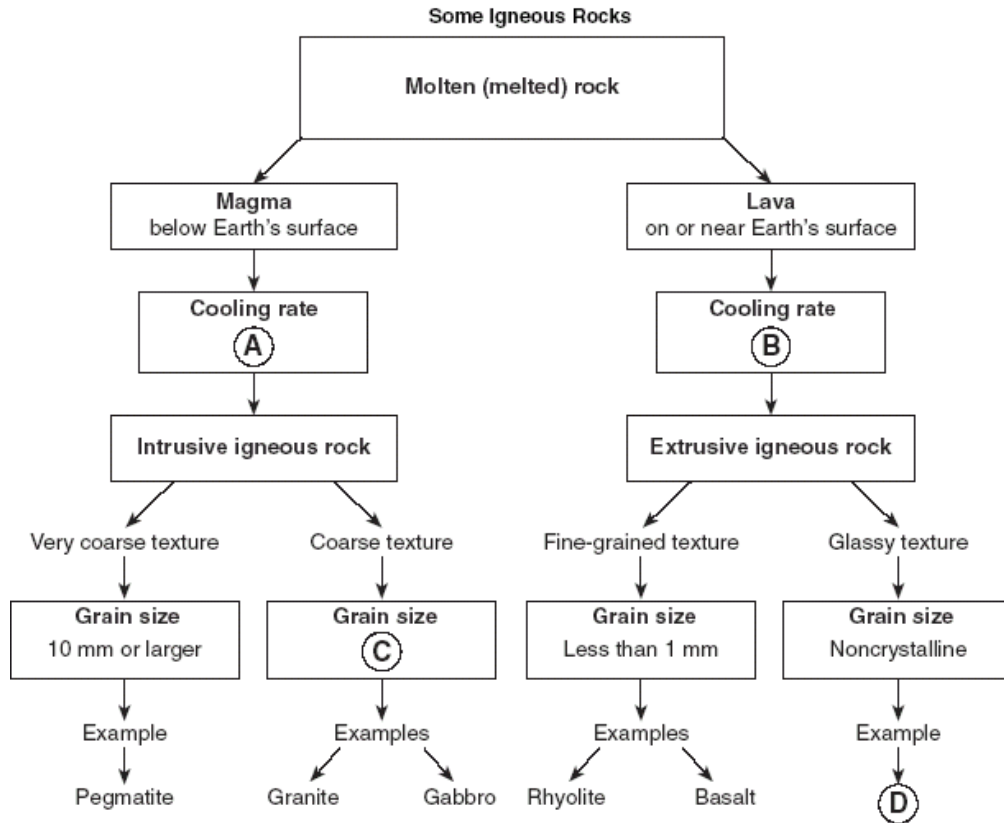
Some Igneous Rocks

Molten (melted) rock

Magma
below Earth's surface

Lava
on or near Earth's surface

Cooling rate
A

Cooling rate
B

Intrusive igneous rock

Extrusive igneous rock

Very coarse texture

Coarse texture

Fine-grained texture

Glassy texture

Grain size
10 mm or larger

Grain size
C

Grain size
Less than 1 mm

Grain size
Noncrystalline

Example

Examples

Examples

Example

Pegmatite

Granite

Gabbro

Rhyolite

Basalt

D